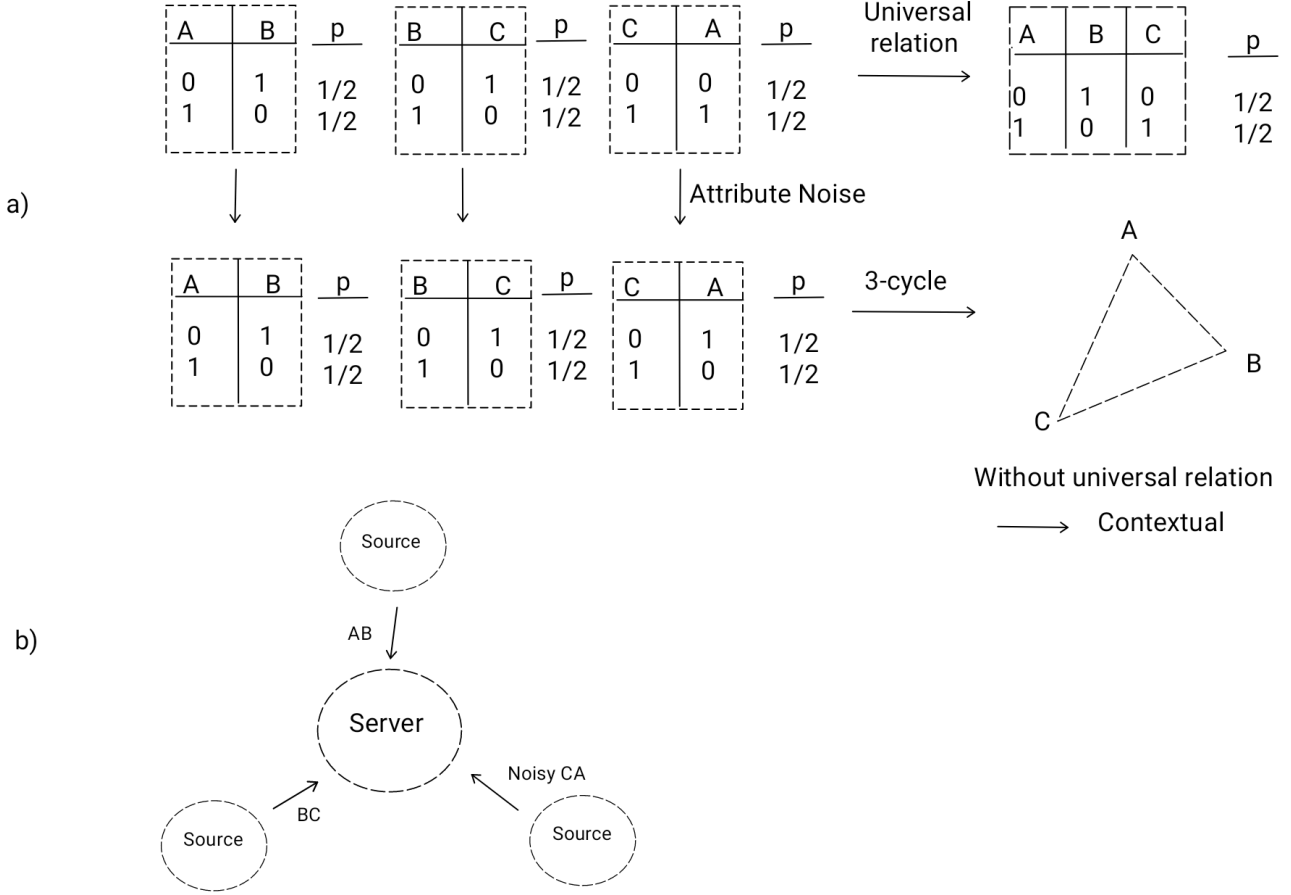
a)

| A | B |
|---|---|
| 0 | 1 |
| 1 | 0 |

p
1/2
1/2

| B | C |
|---|---|
| 0 | 1 |
| 1 | 0 |

p
1/2
1/2

| C | A |
|---|---|
| 0 | 0 |
| 1 | 1 |

p
1/2
1/2

Universal relation

| A | B | C |
|---|---|---|
| 0 | 1 | 0 |
| 1 | 0 | 1 |

p
1/2
1/2

Attribute Noise

| A | B |
|---|---|
| 0 | 1 |
| 1 | 0 |

p
1/2
1/2

| B | C |
|---|---|
| 0 | 1 |
| 1 | 0 |

p
1/2
1/2

| C | A |
|---|---|
| 0 | 1 |
| 1 | 0 |

p
1/2
1/2

3-cycle

A
B
C

Without universal relation
Contextual

b)

Source
AB
Server
Source
BC
Noisy CA
Source